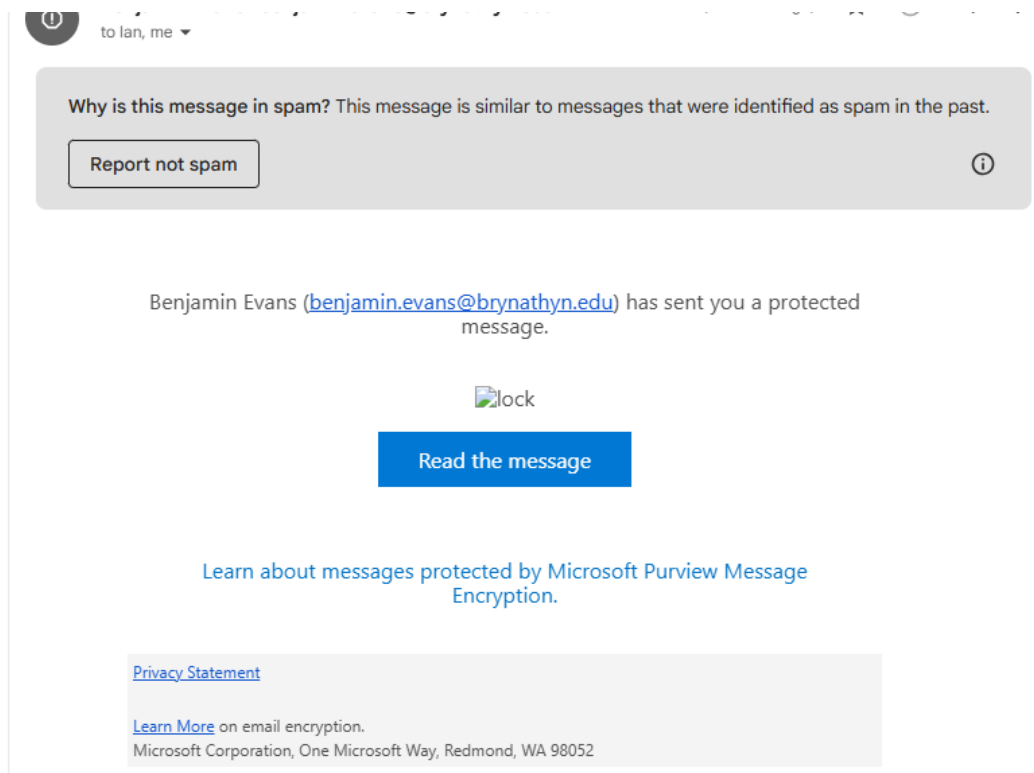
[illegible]
to Ian, me

**Why is this message in spam?** This message is similar to messages that were identified as spam in the past.

Report not spam

Benjamin Evans (benjamin.evans@brynathyn.edu) has sent you a protected message.

lock

Read the message

Learn about messages protected by Microsoft Purview Message Encryption.

Privacy Statement

Learn More on email encryption.
Microsoft Corporation, One Microsoft Way, Redmond, WA 98052